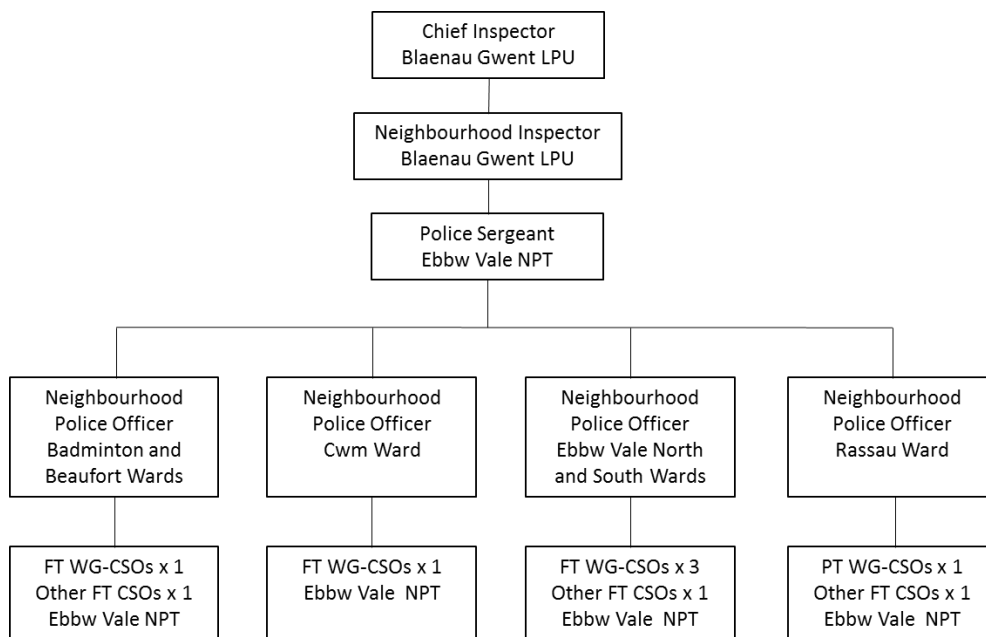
Chief Inspector
Blaenau Gwent LPU

Neighbourhood Inspector
Blaenau Gwent LPU

Police Sergeant
Ebbw Vale NPT

Neighbourhood Police Officer
Badminton and Beaufort Wards

Neighbourhood Police Officer
Cwm Ward

Neighbourhood Police Officer
Ebbw Vale North and South Wards

Neighbourhood Police Officer
Rassau Ward

FT WG-CSOs x 1
Other FT CSOs x 1
Ebbw Vale NPT

FT WG-CSOs x 1
Ebbw Vale NPT

FT WG-CSOs x 3
Other FT CSOs x 1
Ebbw Vale NPT

PT WG-CSOs x 1
Other FT CSOs x 1
Ebbw Vale NPT